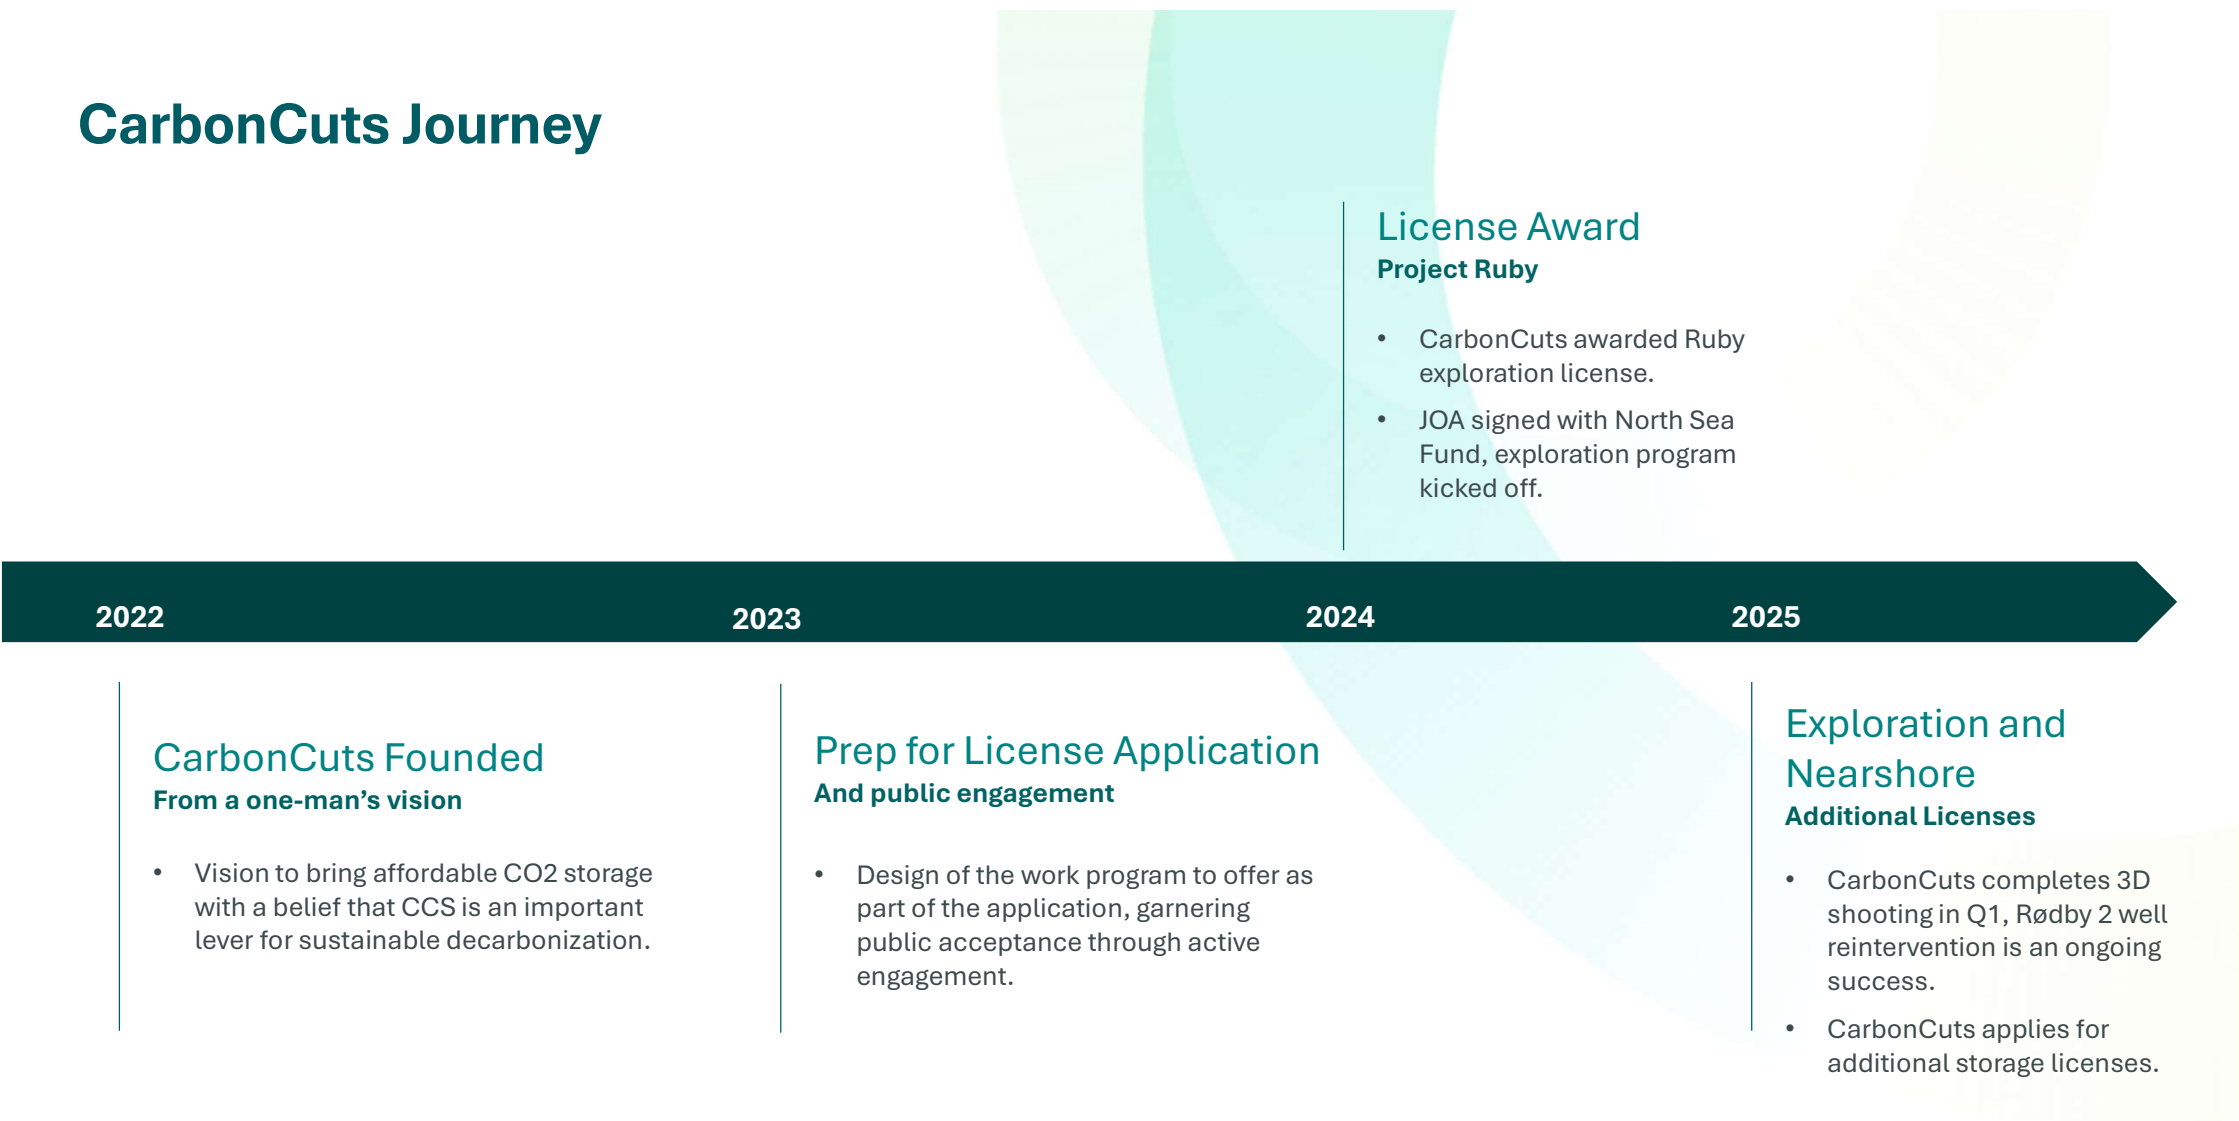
CarbonCuts Journey

License Award
Project Ruby

- CarbonCuts awarded Ruby exploration license.
- JOA signed with North Sea Fund, exploration program kicked off.

2022

2023

2024

2025

CarbonCuts Founded
From a one-man’s vision

- Vision to bring affordable CO2 storage with a belief that CCS is an important lever for sustainable decarbonization.

Prep for License Application
And public engagement

- Design of the work program to offer as part of the application, garnering public acceptance through active engagement.

Exploration and Nearshore
Additional Licenses

- CarbonCuts completes 3D shooting in Q1, Rødby 2 well reintervention is an ongoing success.
- CarbonCuts applies for additional storage licenses.